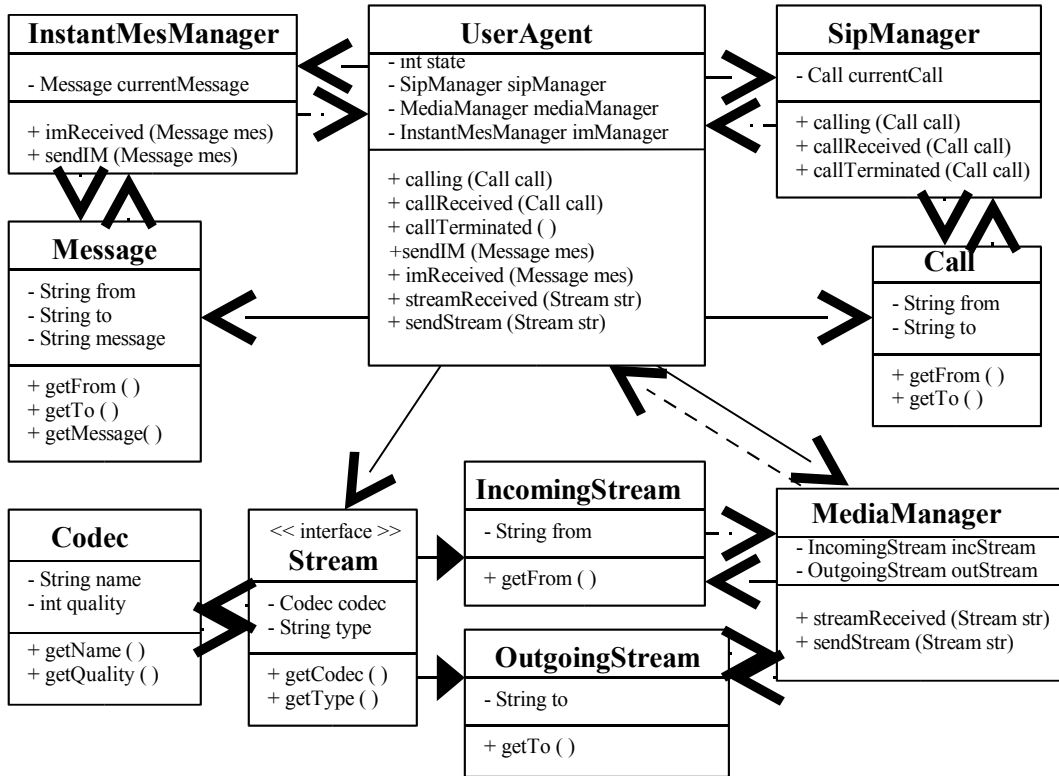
InstantMesManager

- Message currentMessage

+ imReceived (Message mes)
+ sendIM (Message mes)

UserAgent

- int state
- SipManager sipManager
- MediaManager mediaManager
- InstantMesManager imManager

+ calling (Call call)
+ callReceived (Call call)
+ callTerminated ( )
+sendIM (Message mes)
+ imReceived (Message mes)
+ streamReceived (Stream str)
+ sendStream (Stream str)

SipManager

- Call currentCall

+ calling (Call call)
+ callReceived (Call call)
+ callTerminated (Call call)

Message

- String from
- String to
- String message

+ getFrom ( )
+ getTo ( )
+ getMessage( )

Call

- String from
- String to

+ getFrom ( )
+ getTo ( )

Codec

- String name
- int quality

+ getName ( )
+ getQuality ( )

<< interface >>
Stream

- Codec codec
- String type

+ getCodec ( )
+ getType ( )

IncomingStream

- String from

+ getFrom ( )

MediaManager

- IncomingStream incStream
- OutgoingStream outStream

+ streamReceived (Stream str)
+ sendStream (Stream str)

OutgoingStream

- String to

+ getTo ( )